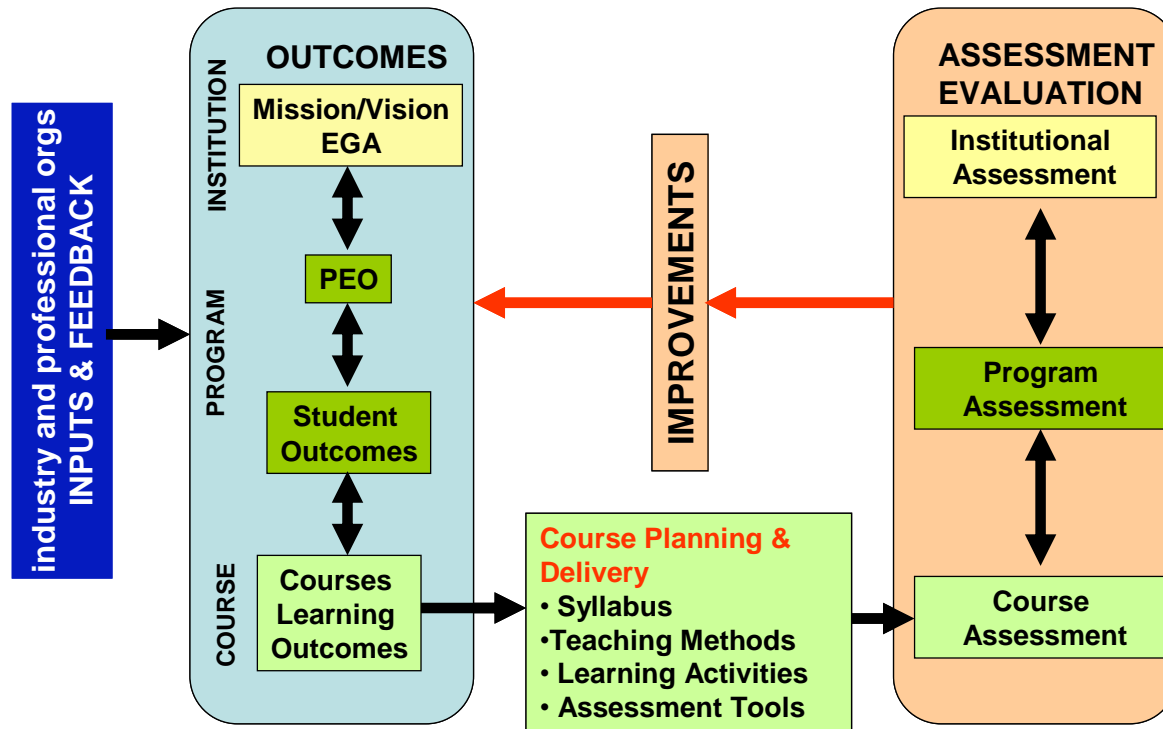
industry and professional orgs
INPUTS & FEEDBACK

OUTCOMES

INSTITUTION

Mission/Vision
EGA

PEO

PROGRAM

Student Outcomes

COURSE

Courses Learning Outcomes

IMPROVEMENTS

Course Planning & Delivery
• Syllabus
•Teaching Methods
• Learning Activities
• Assessment Tools

ASSESSMENT EVALUATION

Institutional Assessment

Program Assessment

Course Assessment